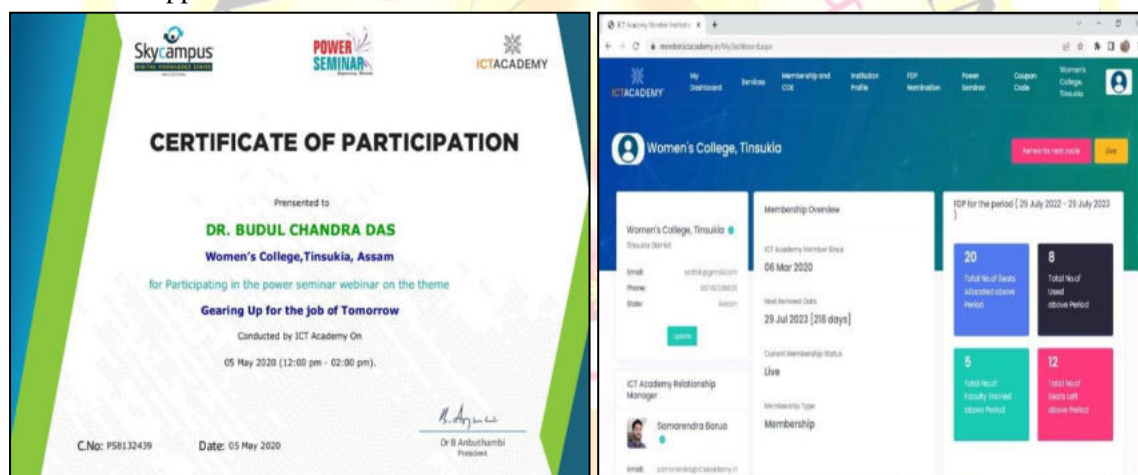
Skycampus

POWER SEMINAR

ICTACADEMY

CERTIFICATE OF PARTICIPATION

Presented to

DR. BUDUL CHANDRA DAS

Women's College,Tinsukia, Assam

for Participating in the power seminar webinar on the theme

Gearing Up for the job of Tomorrow

Conducted by ICT Academy On

05 May 2020 (12:00 pm - 02:00 pm).

C.No: PS8132439

Date: 05 May 2020

Dr B Anbuthambi
President

ICT Academy Member Portal ×

memberictacademy.in/MyDashboard.aspx

ICTACADEMY

My Dashboard

Services

Membership and COE

Institution Profile

FDP Nomination

Power Seminar

Coupon Code

Women's College, Tinsukia

Women's College, Tinsukia

Renew for next cycle

Live

Women's College, Tinsukia

Tinsukia District

Email:

Phone:

State: Assam

Update

Membership Overview

ICT Academy Member Since

06 Mar 2020

Next Renewal Date

29 Jul 2023 [218 days]

Current Membership Status

Live

Membership Type

Membership

FDP for the period [ 29 July 2022 - 29 July 2023 ]

20
Total No.of Seats Allocated above Period

8
Total No.of Used above Period

5
Total No.of Faculty Trained above Period

12
Total No.of Seats Left above Period

ICT Academy Relationship Manager

Samarendra Borua

Email: